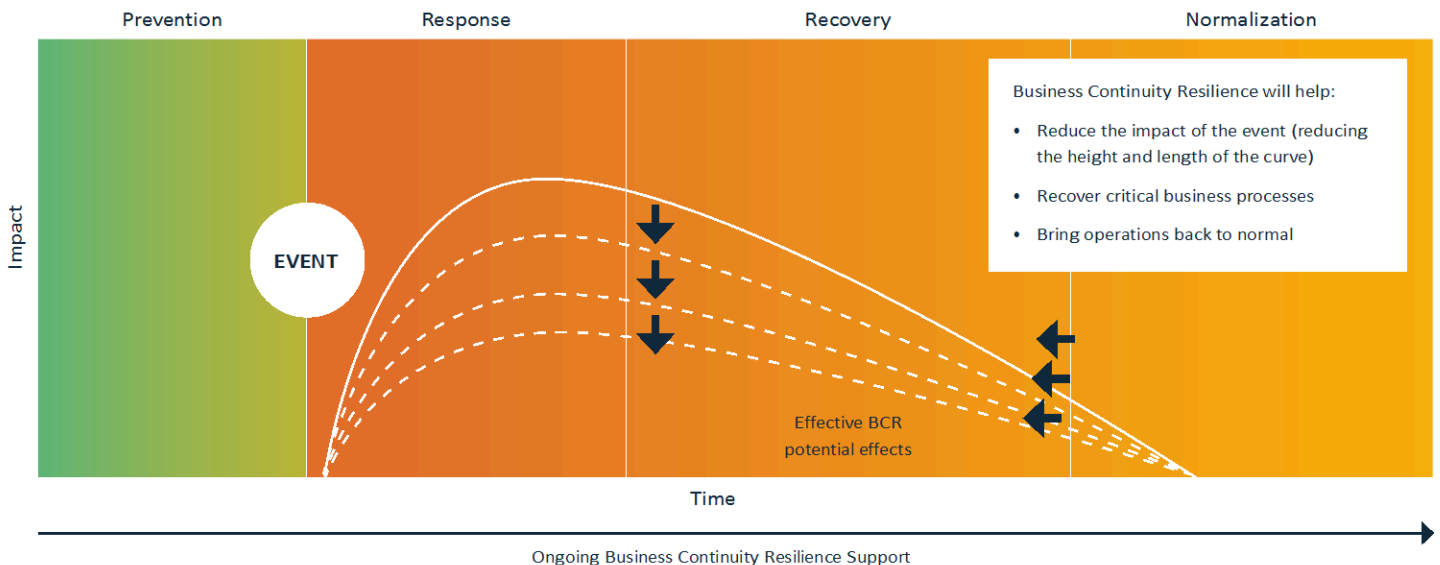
Prevention

Response

Recovery

Normalization

Business Continuity Resilience will help:

• Reduce the impact of the event (reducing the height and length of the curve)

• Recover critical business processes

• Bring operations back to normal

Impact

EVENT

Effective BCR potential effects

Time

Ongoing Business Continuity Resilience Support